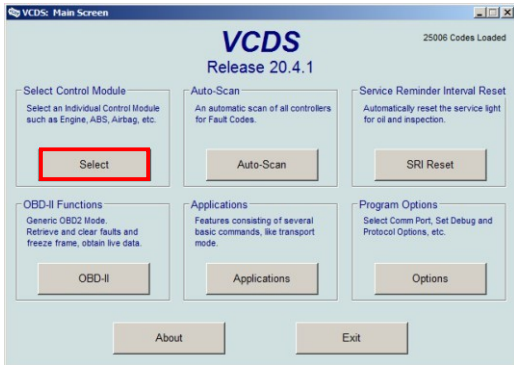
VCDS: Main Screen

VCDS
Release 20.4.1

25006 Codes Loaded

Select Control Module
Select an Individual Control Module such as Engine, ABS, Airbag, etc.
Select

Auto-Scan
An automatic scan of all controllers for Fault Codes.
Auto-Scan

Service Reminder Interval Reset
Automatically reset the service light for oil and inspection.
SRI Reset

OBD-II Functions
Generic OBD2 Mode. Retrieve and clear faults and freeze frame, obtain live data.
OBD-II

Applications
Features consisting of several basic commands, like transport mode.
Applications

Program Options
Select Comm Port, Set Debug and Protocol Options, etc.
Options

About

Exit